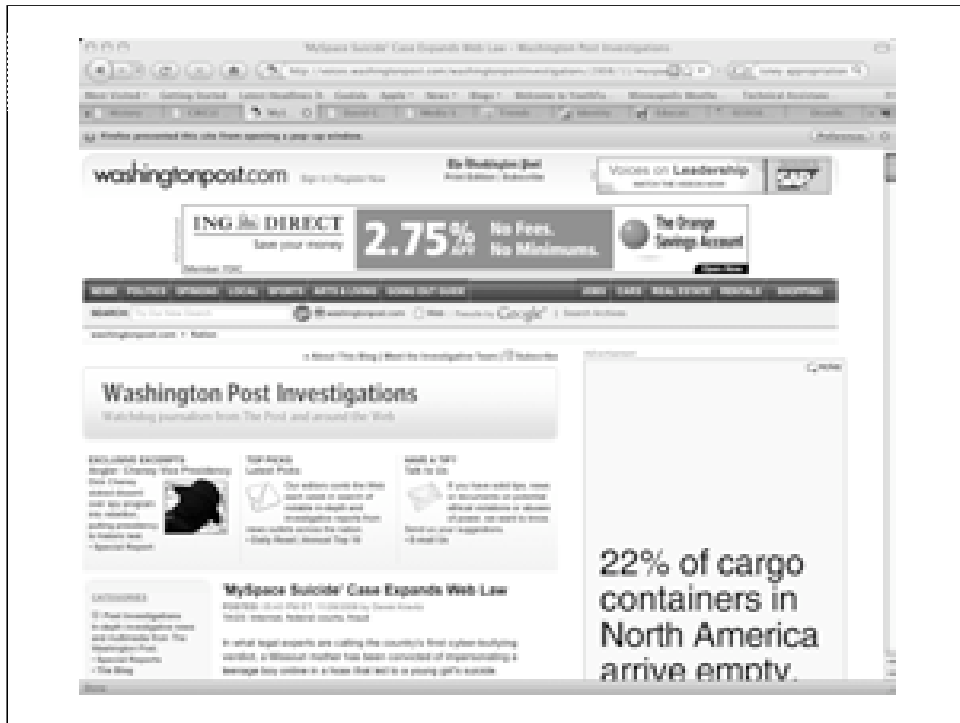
'MySpace Suicide' Case Expands Web Law - Washington Post Investigations

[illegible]

Firefox prevented this site from opening a pop-up window.

washingtonpost.com

The Washington Post

Voices on Leadership

ING DIRECT Save your money

2.75% APY

No Fees. No Minimums.

The Orange Savings Account

NEWS POLITICS OPINIONS LOCAL SPORTS ARTS & LIVING GOING OUT GUIDE

JOBS CARS REAL ESTATE RENTALS SHOPPING

SEARCH: washingtonpost.com Web Google

Washington Post Investigations

Watchdog journalism from The Post and around the Web

EXCLUSIVE EXCERPTS

TOP PICKS

HAVE A TIP? Talk to Us

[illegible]

'MySpace Suicide' Case Expands Web Law

In what legal experts are calling the country's first cyber-bullying verdict, a Missouri mother has been convicted of impersonating a teenage boy online in a hoax that led to a young girl's suicide.

22% of cargo containers in North America arrive empty.